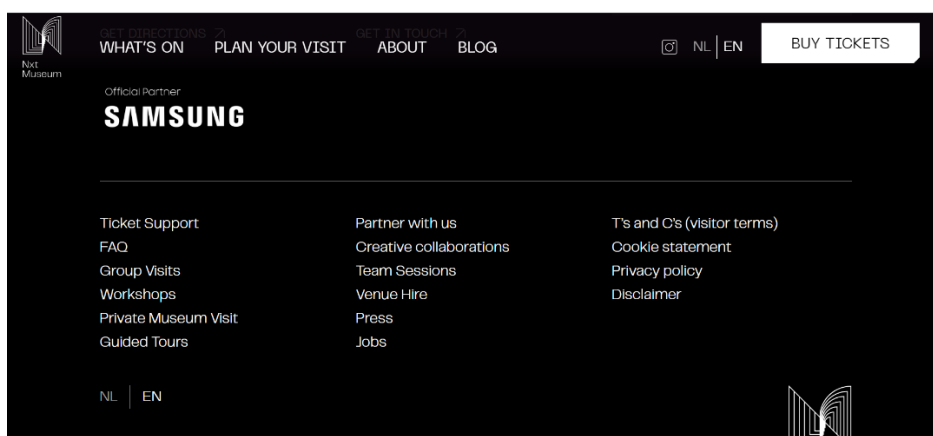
Nxt Museum

GET DIRECTIONS ↗ GET IN TOUCH ↗

WHAT'S ON PLAN YOUR VISIT ABOUT BLOG

NL | EN

BUY TICKETS

Official Partner

SAMSUNG

Ticket Support
FAQ
Group Visits
Workshops
Private Museum Visit
Guided Tours

Partner with us
Creative collaborations
Team Sessions
Venue Hire
Press
Jobs

T's and C's (visitor terms)
Cookie statement
Privacy policy
Disclaimer

NL | EN